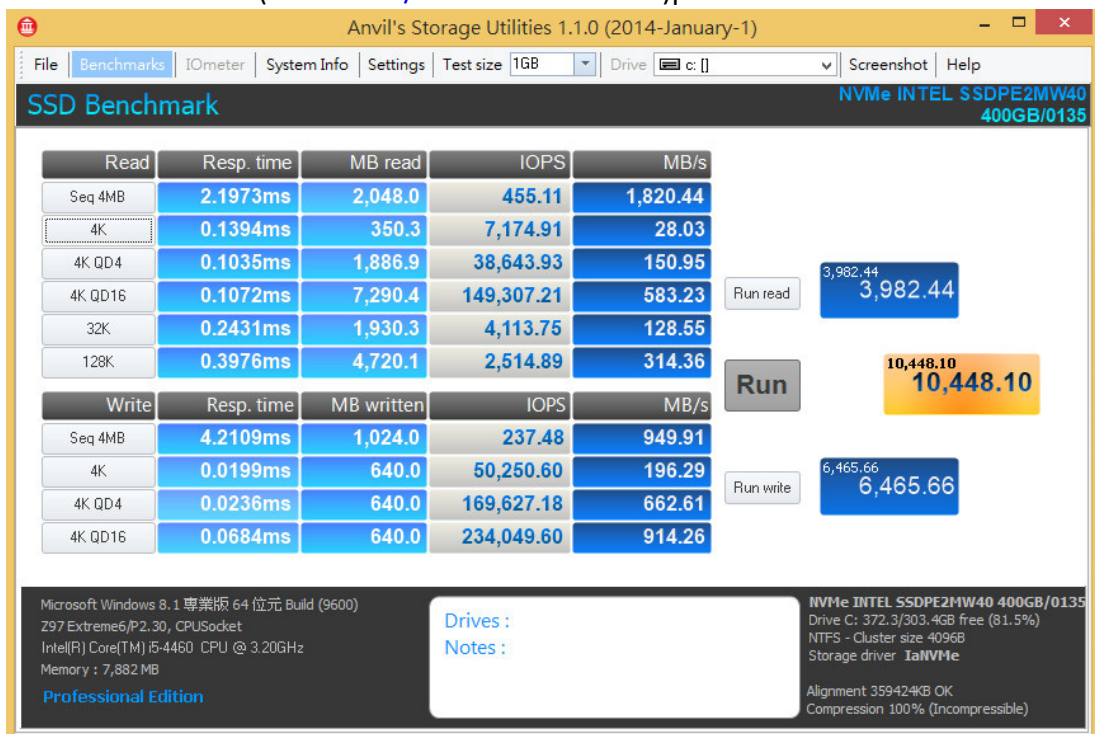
Anvil's Storage Utilities 1.1.0 (2014-January-1)

File | Benchmarks | IOmeter | System Info | Settings | Test size 1GB | Drive c: [] | Screenshot | Help

SSD Benchmark

NVMe INTEL SSDPE2MW40 400GB/0135

| Read | Resp. time | MB read | IOPS | MB/s |
|---|---|---|---|---|
| Seq 4MB | 2.1973ms | 2,048.0 | 455.11 | 1,820.44 |
| 4K | 0.1394ms | 350.3 | 7,174.91 | 28.03 |
| 4K QD4 | 0.1035ms | 1,886.9 | 38,643.93 | 150.95 |
| 4K QD16 | 0.1072ms | 7,290.4 | 149,307.21 | 583.23 |
| 32K | 0.2431ms | 1,930.3 | 4,113.75 | 128.55 |
| 128K | 0.3976ms | 4,720.1 | 2,514.89 | 314.36 |

| Write | Resp. time | MB written | IOPS | MB/s |
|---|---|---|---|---|
| Seq 4MB | 4.2109ms | 1,024.0 | 237.48 | 949.91 |
| 4K | 0.0199ms | 640.0 | 50,250.60 | 196.29 |
| 4K QD4 | 0.0236ms | 640.0 | 169,627.18 | 662.61 |
| 4K QD16 | 0.0684ms | 640.0 | 234,049.60 | 914.26 |

Run read
3,982.44
3,982.44

Run
10,448.10
10,448.10

Run write
6,465.66
6,465.66

Microsoft Windows 8.1 專業版 64 位元 Build (9600)
Z97 Extreme6/P2.30, CPUSocket
Intel(R) Core(TM) i5-4460 CPU @ 3.20GHz
Memory : 7,882 MB
Professional Edition

Drives :
Notes :

NVMe INTEL SSDPE2MW40 400GB/0135
Drive C: 372.3/303.4GB free (81.5%)
NTFS - Cluster size 4096B
Storage driver IaNVMe

Alignment 359424KB OK
Compression 100% (Incompressible)